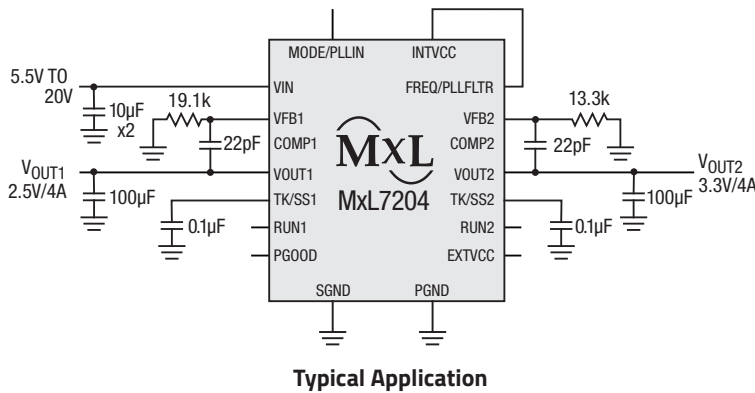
MODE/PLLIN
INTVCC
5.5V TO 20V
VIN
FREQ/PLLFLTR
10µF x2
19.1k
VFB1
VFB2
13.3k
22pF
COMP1
COMP2
22pF
MxL
$V_{OUT1}$ 2.5V/4A
VOUT1
VOUT2
$V_{OUT2}$ 3.3V/4A
100µF
TK/SS1
MxL7204
TK/SS2
100µF
0.1µF
RUN1
RUN2
0.1µF
PGOOD
EXTVCC
SGND
PGND

Typical Application